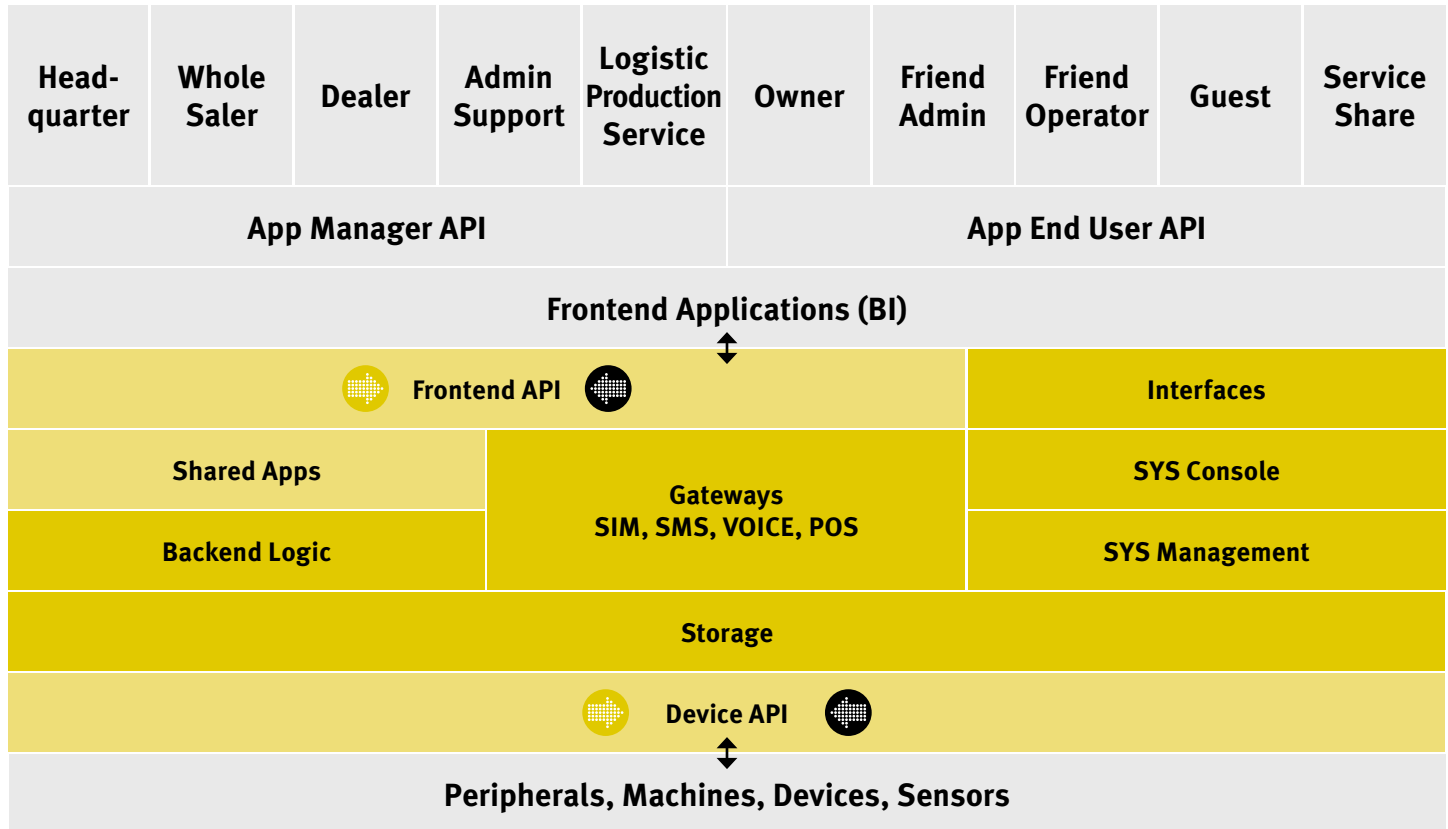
Headquarter

Whole Saler

Dealer

Admin Support

Logistic Production Service

Owner

Friend Admin

Friend Operator

Guest

Service Share

App Manager API

App End User API

Frontend Applications (BI)

Frontend API

Interfaces

Shared Apps

Gateways
SIM, SMS, VOICE, POS

SYS Console

Backend Logic

SYS Management

Storage

Device API

Peripherals, Machines, Devices, Sensors